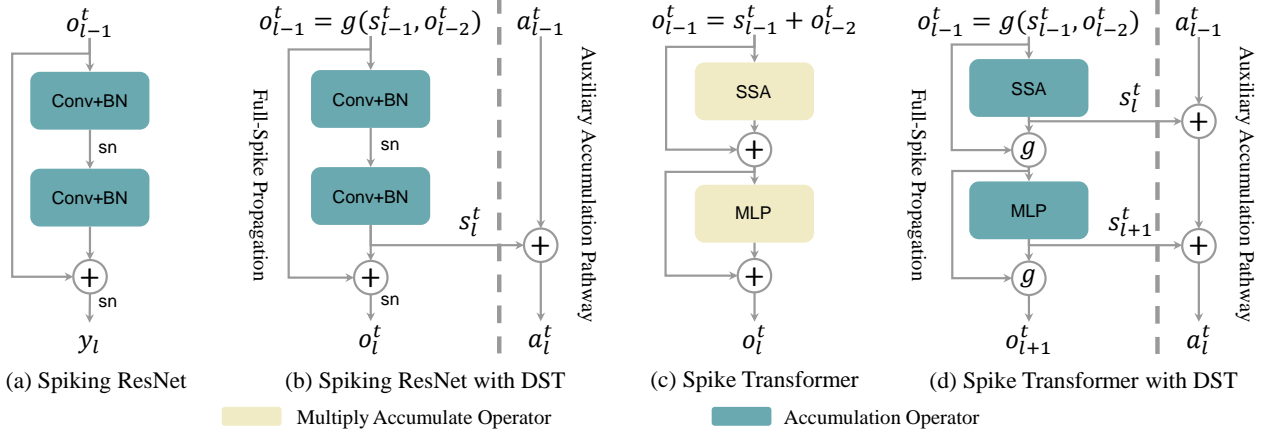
$o_{l-1}^t$

Conv+BN

sn

Conv+BN

$+$

sn

$y_l$

(a) Spiking ResNet

$o_{l-1}^t = g(s_{l-1}^t, o_{l-2}^t)$

Full-Spike Propagation

Conv+BN

sn

Conv+BN

$s_l^t$

$+$

sn

$o_l^t$

$a_{l-1}^t$

Auxiliary Accumulation Pathway

$+$

$a_l^t$

(b) Spiking ResNet with DST

$o_{l-1}^t = s_{l-1}^t + o_{l-2}^t$

SSA

$+$

MLP

$+$

$o_l^t$

(c) Spike Transformer

$o_{l-1}^t = g(s_{l-1}^t, o_{l-2}^t)$

Full-Spike Propagation

SSA

$s_l^t$

$g$

MLP

$s_{l+1}^t$

$g$

$o_{l+1}^t$

$a_{l-1}^t$

Auxiliary Accumulation Pathway

$+$

$+$

$a_l^t$

(d) Spike Transformer with DST

Multiply Accumulate Operator

Accumulation Operator